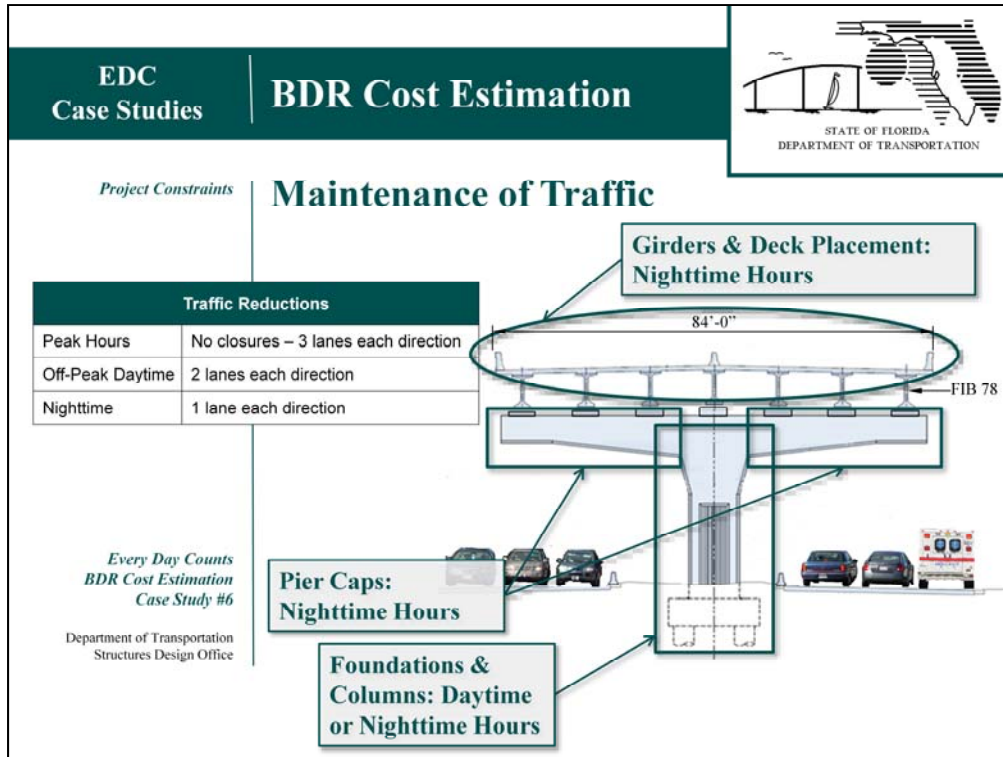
EDC
Case Studies

BDR Cost Estimation

STATE OF FLORIDA
DEPARTMENT OF TRANSPORTATION

Project Constraints

Maintenance of Traffic

| Traffic Reductions | |
|---|---|
| Peak Hours | No closures – 3 lanes each direction |
| Off-Peak Daytime | 2 lanes each direction |
| Nighttime | 1 lane each direction |

Girders & Deck Placement: Nighttime Hours

84'-0"

FIB 78

Pier Caps: Nighttime Hours

Foundations & Columns: Daytime or Nighttime Hours

Every Day Counts
BDR Cost Estimation
Case Study #6

Department of Transportation
Structures Design Office